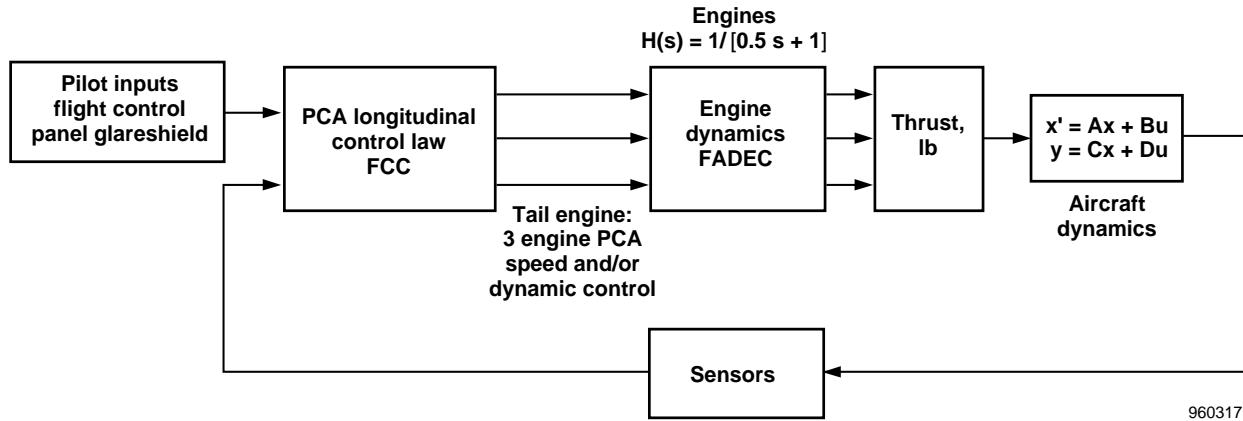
Engines
$H(s) = 1/[0.5 s + 1]$

Pilot inputs flight control panel glareshield

PCA longitudinal control law FCC

Engine dynamics FADEC

Thrust, lb

$x' = Ax + Bu$
$y = Cx + Du$

Aircraft dynamics

Tail engine: 3 engine PCA speed and/or dynamic control

Sensors

960317